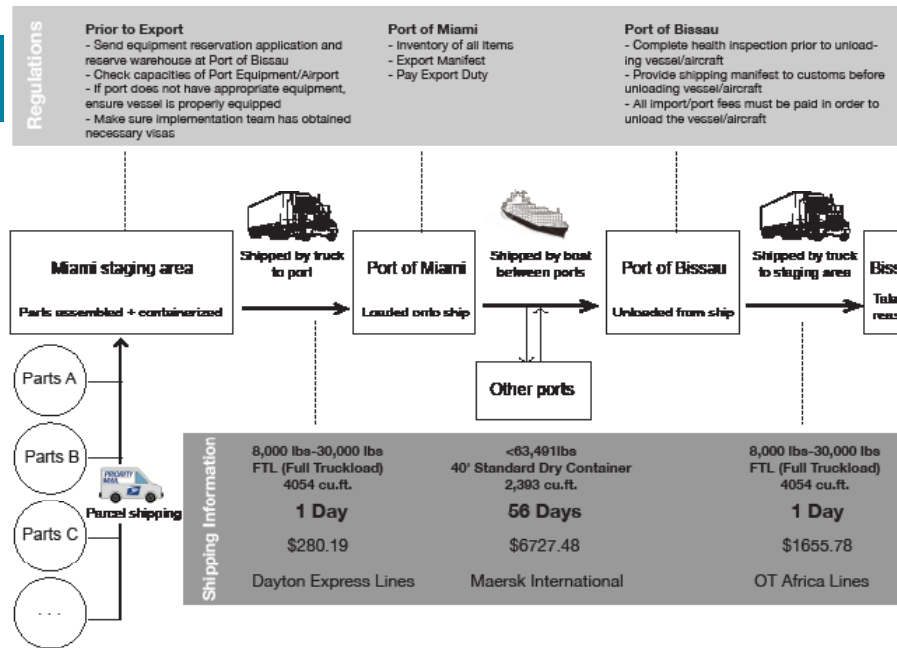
Regulations

Prior to Export
- Send equipment reservation application and reserve warehouse at Port of Bissau
- Check capacities of Port Equipment/Airport
- If port does not have appropriate equipment, ensure vessel is properly equipped
- Make sure implementation team has obtained necessary visas

Port of Miami
- Inventory of all items
- Export Manifest
- Pay Export Duty

Port of Bissau
- Complete health inspection prior to unloading vessel/aircraft
- Provide shipping manifest to customs before unloading vessel/aircraft
- All import/port fees must be paid in order to unload the vessel/aircraft

Miami staging area
Parts assembled + containerized

Shipped by truck to port

Port of Miami
Loaded onto ship

Shipped by boat between ports

Port of Bissau
Unloaded from ship

Shipped by truck to staging area

Biss
Tak
reas

Other ports

Parts A
Parts B
Parts C
...

PRIORITY MAIL
Parcel shipping

Shipping Information

8,000 lbs-30,000 lbs
FTL (Full Truckload)
4054 cu.ft.
1 Day
\$280.19
Dayton Express Lines

<63,491lbs
40' Standard Dry Container
2,393 cu.ft.
56 Days
\$6727.48
Maersk International

8,000 lbs-30,000 lbs
FTL (Full Truckload)
4054 cu.ft.
1 Day
\$1655.78
OT Africa Lines